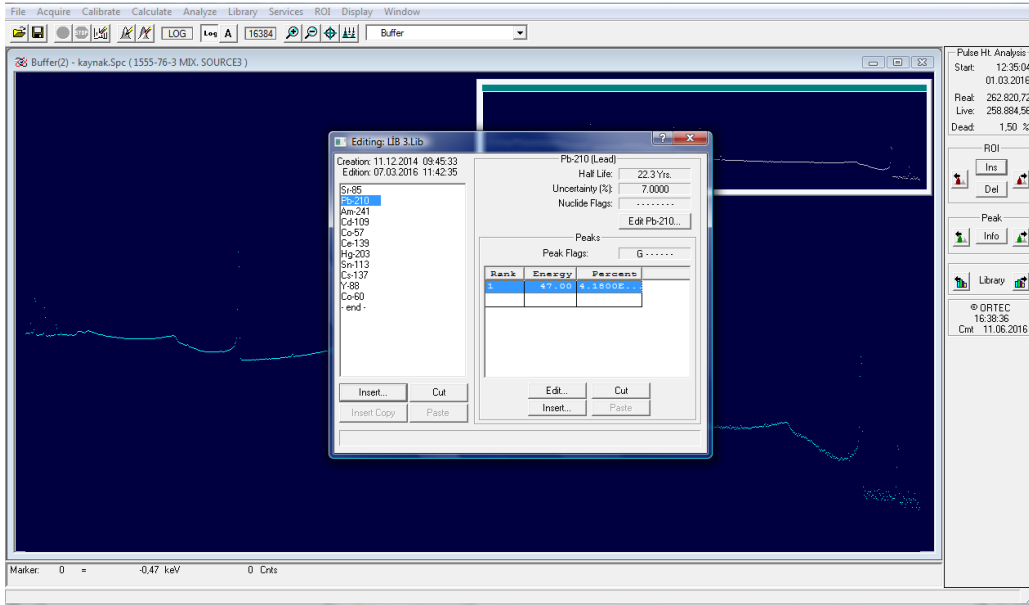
File Acquire Calibrate Calculate Analyze Library Services ROI Display Window

LOG Log A 16384 Buffer

Buffer(2) - kaynak.Spc ( 1555-76-3 MIX. SOURCE3 )

Editing: LİB 3.Lib

Creation: 11.12.2014 09:45:33
Edition: 07.03.2016 11:42:35

Sr-85
Pb-210
Am-241
Cd-109
Co-57
Ce-139
Hg-203
Sn-113
Cs-137
Y-88
Co-60
- end -

Insert... Cut
Insert Copy Paste

Pb-210 (Lead)
Half Life: 22.3 Yrs.
Uncertainty (%): 7.0000
Nuclide Flags: - - - - - - - -
Edit Pb-210...

Peaks
Peak Flags: G - - - - - -

| Rank | Energy | Percent |
|---|---|---|
| 1 | 47.00 | 4.1800E... |

Edit... Cut
Insert... Paste

Pulse Ht. Analysis
Start: 12:35:04
01.03.2016
Real: 262.820,72
Live: 258.884,56
Dead: 1,50 %

ROI
Ins
Del

Peak
Info

Library

© ORTEC
16:38:36
Cmt 11.06.2016

Marker: 0 = -0,47 keV 0 Cnts